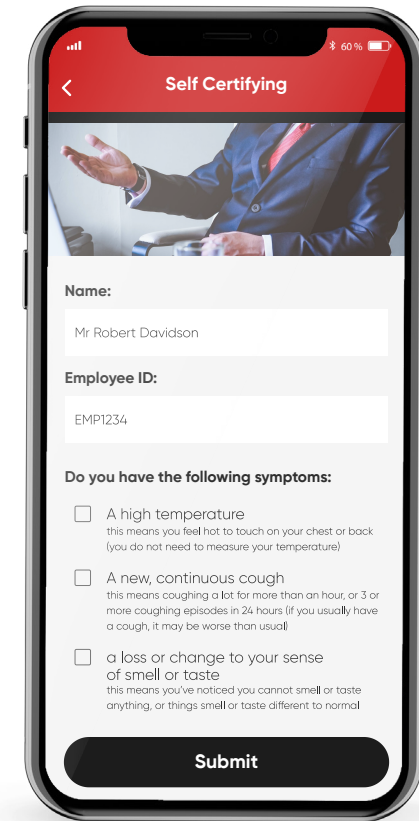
60 %

Self Certifying

Name:

Mr Robert Davidson

Employee ID:

EMP1234

Do you have the following symptoms:

A high temperature
this means you feel hot to touch on your chest or back (you do not need to measure your temperature)

A new, continuous cough
this means coughing a lot for more than an hour, or 3 or more coughing episodes in 24 hours (if you usually have a cough, it may be worse than usual)

a loss or change to your sense of smell or taste
this means you've noticed you cannot smell or taste anything, or things smell or taste different to normal

Submit